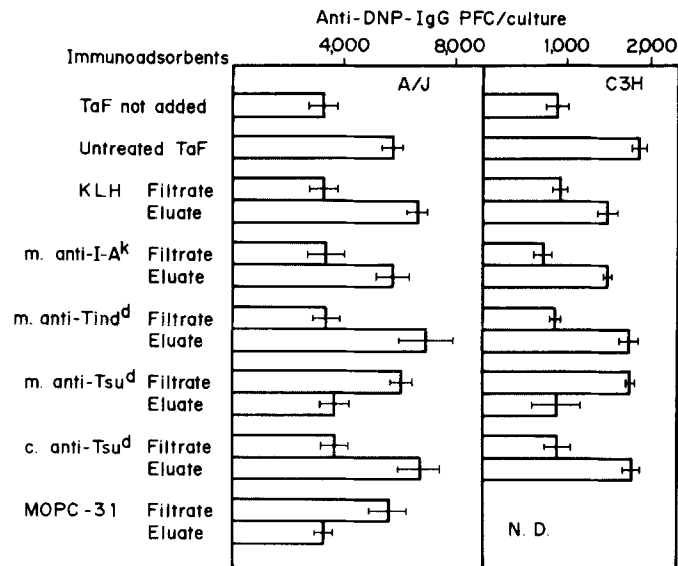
Anti-DNP-IgG PFC/culture

Immunoadsorbents

4,000 8,000 1,000 2,000

A/J

C3H

TaF not added

Untreated TaF

KLH Filtrate
Eluate

m. anti-I-A$^{k}$ Filtrate
Eluate

m. anti-Tind$^{d}$ Filtrate
Eluate

m. anti-Tsu$^{d}$ Filtrate
Eluate

c. anti-Tsu$^{d}$ Filtrate
Eluate

MOPC-31 Filtrate
Eluate

N. D.